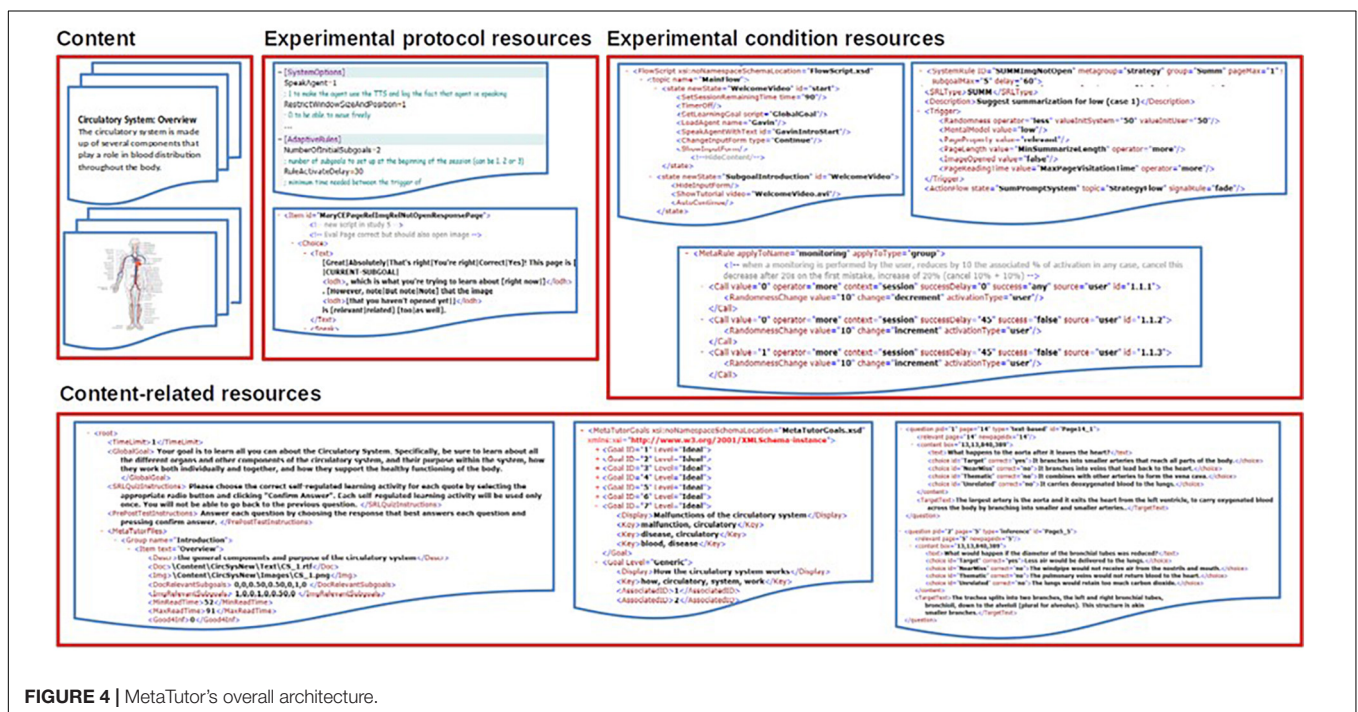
Content

Circulatory System: Overview
The circulatory system is made up of several components that play a role in blood distribution throughout the body.

Experimental protocol resources

- [SystemOptions]
SpeakAgent=1
; 1 to make the agent use the TTS and log the fact that agent is speaking
RestrictWindowSizeAndPosition=1
; 0 to be able to move freely
...
- [AdaptiveRules]
NumberOfInitialSubgoals=2
; number of subgoals to set up at the beginning of the session (can be 1, 2 or 3)
RuleActivateDelay=30
; minimum time needed between the trigger of

- <Item id="MaryCEPageRelImgRelNotOpenResponsePage">
<!-- new script in study 5 -->
<!-- Eval Page correct but should also open image -->
- <Choice>
- <Text>
[Great|Absolutely|That's right|You're right|Correct|Yes]! This page is [
[CURRENT-SUBGOAL]
<lodh>, which is what you're trying to learn about [right now]</lodh>
. [However, note|but note|Note] that the image
<lodh>[that you haven't opened yet]</lodh>
is [relevant|related] [too|as well].
</Text>
</Speak>

Experimental condition resources

- <FlowScript xsi:noNamespaceSchemaLocation="FlowScript.xsd">
- <topic name="MainFlow">
- <state newState="WelcomeVideo" id="start">
<SetSessionRemainingTime time="90"/>
<TimerOff/>
<GetLearningGoal script="GlobalGoal"/>
<LoadAgent name="Gavin"/>
<SpeakAgentWithText id="GavinIntroStart"/>
<ChangeInputForm type="Continue"/>
<ShowInputForm/>
<!--HideContent/-->
</state>
- <state newState="SubgoalIntroduction" id="WelcomeVideo">
<HideInputForm/>
<ShowTutorial video="WelcomeVideo.avi"/>
<AutoContinue/>
</state>

- <SystemRule ID="SUMMImgNotOpen" metagroup="strategy" group="Summ" pageMax="1" subgoalMax="5" delay="60">
<SRLType>SUMM</SRLType>
<Description>Suggest summarization for low (case 1)</Description>
- <Trigger>
<Randomness operator="less" valueInitSystem="50" valueInitUser="50"/>
<MentalModel value="low"/>
<PageProperty value="relevant"/>
<PageLength value="MinSummarizeLength" operator="more"/>
<ImageOpened value="false"/>
<PageReadingTime value="MaxPageVisitationTime" operator="more"/>
</Trigger>
<ActionFlow state="SumPromptSystem" topic="StrategyFlow" signalRule="fade"/>

- <MetaRule applyToName="monitoring" applyToType="group">
<!-- when a monitoring is performed by the user, reduces by 10 the associated % of activation in any case, cancel this decrease after 20s on the first mistake, increase of 20% (cancel 10% + 10%) -->
- <Call value="0" operator="more" context="session" successDelay="0" success="any" source="user" id="1.1.1">
<RandomnessChange value="10" change="decrement" activationType="user"/>
</Call>
- <Call value="0" operator="more" context="session" successDelay="45" success="false" source="user" id="1.1.2">
<RandomnessChange value="10" change="increment" activationType="user"/>
</Call>
- <Call value="1" operator="more" context="session" successDelay="45" success="false" source="user" id="1.1.3">
<RandomnessChange value="10" change="increment" activationType="user"/>
</Call>

Content-related resources

- <root>
<TimeLimit>1</TimeLimit>
<GlobalGoal>Your goal is to learn all you can about the Circulatory System. Specifically, be sure to learn about all the different organs and other components of the circulatory system, and their purpose within the system, how they work both individually and together, and how they support the healthy functioning of the body.
</GlobalGoal>
<SRLQuizInstructions> Please choose the correct self-regulated learning activity for each quote by selecting the appropriate radio button and clicking "Confirm Answer". Each self regulated learning activity will be used only once. You will not be able to go back to the previous question. </SRLQuizInstructions>
<PrePostTestInstructions> Answer each question by choosing the response that best answers each question and pressing confirm answer. </PrePostTestInstructions>
- <MetaTutorFiles>
- <Group name="Introduction">
- <Item text="Overview">
<Desc>the general components and purpose of the circulatory system</Desc>
<Doc>\Content\CircSysNew\Text\CS_1.rtf</Doc>
<Img>\Content\CircSysNew\Images\CS_1.png</Img>
<DocRelevantSubgoals> 0,0,0.50,0.50,0,1,0 </DocRelevantSubgoals>
<ImgRelevantSubgoals> 1,0,0,1,0,0.50,0 </ImgRelevantSubgoals>
<MinReadTime>52</MinReadTime>
<MaxReadTime>91</MaxReadTime>
<Good4Inf>0</Good4Inf>

- <MetaTutorGoals xsi:noNamespaceSchemaLocation="MetaTutorGoals.xsd" xmlns:xsi="http://www.w3.org/2001/XMLSchema-instance">
+ <Goal ID="1" Level="Ideal">
+ <Goal ID="2" Level="Ideal">
+ <Goal ID="3" Level="Ideal">
+ <Goal ID="4" Level="Ideal">
+ <Goal ID="5" Level="Ideal">
+ <Goal ID="6" Level="Ideal">
- <Goal ID="7" Level="Ideal">
<Display>Malfunctions of the circulatory system</Display>
<Key>malfunction, circulatory</Key>
<Key>disease, circulatory</Key>
<Key>blood, disease</Key>
</Goal>
- <Goal Level="Generic">
<Display>How the circulatory system works</Display>
<Key>how, circulatory, system, work</Key>
<AssociatedID>1</AssociatedID>
<AssociatedID>2</AssociatedID>

<question pid="1" page="14" type="text based" id="Page14_1">
<relevant page="14" newpageID="14"/>
<content box="13,13,840,589">
<text>What happens to the aorta after it leaves the heart?</text>
<choice id="Target" correct="yes">It branches into smaller arteries that reach all parts of the body.</choice>
<choice id="NearMiss" correct="no">It branches into veins that lead back to the heart.</choice>
<choice id="Thematic" correct="no">It combines with other arteries to form the vena cava.</choice>
<choice id="Unrelated" correct="no">It carries deoxygenated blood to the lungs.</choice>
</content>
<TargetText>The largest artery is the aorta and it exits the heart from the left ventricle, to carry oxygenated blood across the body by branching into smaller and smaller arteries...</TargetText>
</question>
<question pid="2" page="5" type="inference" id="Page5_5">
<relevant page="5" newpageID="5"/>
<content box="13,13,840,589">
<text>What would happen if the diameter of the bronchial tubes was reduced?</text>
<choice id="Target" correct="yes">Less air would be delivered to the lungs.</choice>
<choice id="NearMiss" correct="no">The windpipe would not receive air from the nostrils and mouth.</choice>
<choice id="Thematic" correct="no">The pulmonary veins would not return blood to the heart.</choice>
<choice id="Unrelated" correct="no">The lungs would retain too much carbon dioxide.</choice>
</content>
<TargetText>The trachea splits into two branches, the left and right bronchial tubes, bronchioli, down to the alveoli (plural for alveolus). This structure is akin smaller branches...</TargetText>
</question>

FIGURE 4 | MetaTutor's overall architecture.